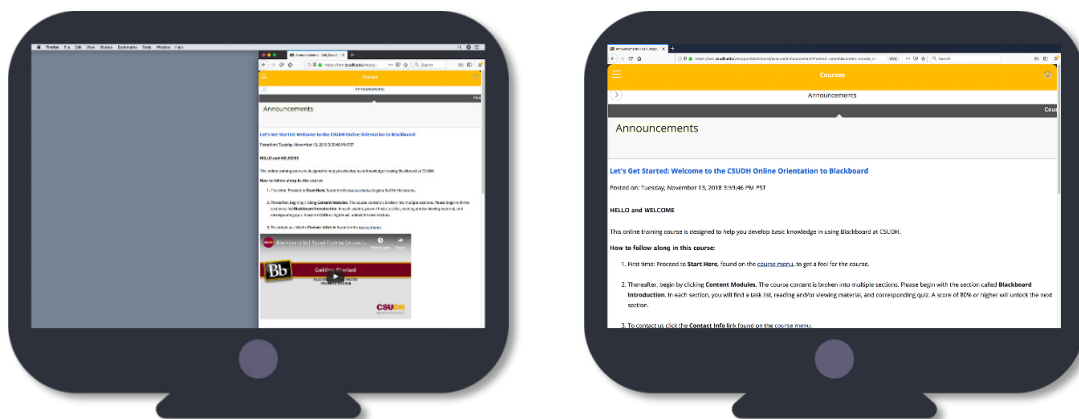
Firefox File Edit View History Bookmarks Tools Window Help

Announcements – Self_Paced

https://csul.blackboard.com

Courses

All Announcements

Announcements

Let's Get Started: Welcome to the CSUDH Online Orientation to Blackboard

Posted on: Tuesday, November 13, 2018 3:59:46 PM PST

HELLO and WELCOME

This online training course is designed to help you develop basic knowledge in using Blackboard at CSUDH.

How to follow along in this course:

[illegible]

Blackboard Self Paced Training Course

Bb Getting Started

CSUDH

Announcements – Self_Paced

Courses

Announcements

Announcements

Let's Get Started: Welcome to the CSUDH Online Orientation to Blackboard

Posted on: Tuesday, November 13, 2018 3:59:46 PM PST

HELLO and WELCOME

This online training course is designed to help you develop basic knowledge in using Blackboard at CSUDH.

How to follow along in this course:

1. First time: Proceed to Start Here, found on the course menu, to get a feel for the course.

2. Thereafter, begin by clicking Content Modules. The course content is broken into multiple sections. Please begin with the section called Blackboard Introduction. In each section, you will find a task list, reading and/or viewing material, and corresponding quiz. A score of 80% or higher will unlock the next section.

3. To contact us click the Contact Info link found on the course menu.